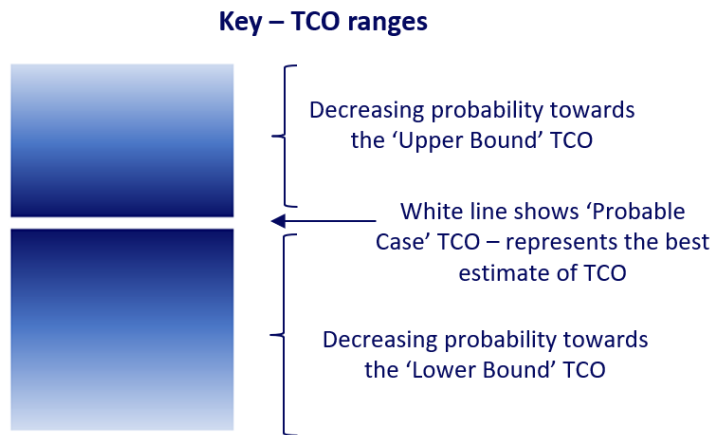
Key – TCO ranges

Decreasing probability towards the ‘Upper Bound’ TCO

White line shows ‘Probable Case’ TCO – represents the best estimate of TCO

Decreasing probability towards the ‘Lower Bound’ TCO